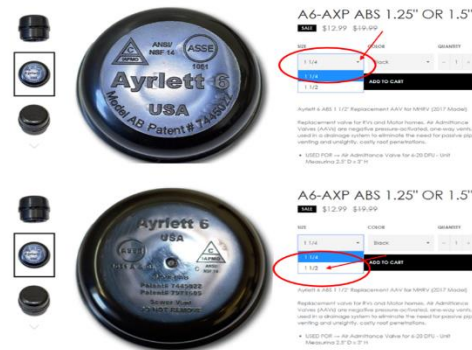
ANSI/ NSF 14
ASSE
IAPMO
1051
Ayrlett 6
USA
Model AB Patent # 744

A6-AXP ABS 1.25" OR 1.5"
SALE $12.99 $19.99

SIZE
COLOR
QUANTITY
1 1/4
1 1/4
1 1/2
ADD TO CART

Ayrlett 6 ABS 1 1/2" Replacement AAV for MHRV (2017 Model)

Replacement valve for RVs and Motor homes. Air Admittance Valves (AAVs) are negative pressure-activated, one-way vents used in a drainage system to eliminate the need for positive pipe venting and unsightly, costly roof penetrations.

• USED FOR — Air Admittance Valve for a 20 DFU - Unit Measures 2.5" D x 3" H

Ayrlett 6
USA
IAPMO
Patents 7445022
Patents 7517465
Screw Vent
DO NOT REMOVE

A6-AXP ABS 1.25" OR 1.5"
SALE $12.99 $19.99

SIZE
COLOR
QUANTITY
1 1/4
Black
1 1/4
1 1/2
ADD TO CART

Ayrlett 6 ABS 1 1/2" Replacement AAV for MHRV (2017 Model)

Replacement valve for RVs and Motor homes. Air Admittance Valves (AAVs) are negative pressure-activated, one-way vents used in a drainage system to eliminate the need for positive pipe venting and unsightly, costly roof penetrations.

• USED FOR — Air Admittance Valve for a 20 DFU - Unit Measures 2.5" D x 3" H